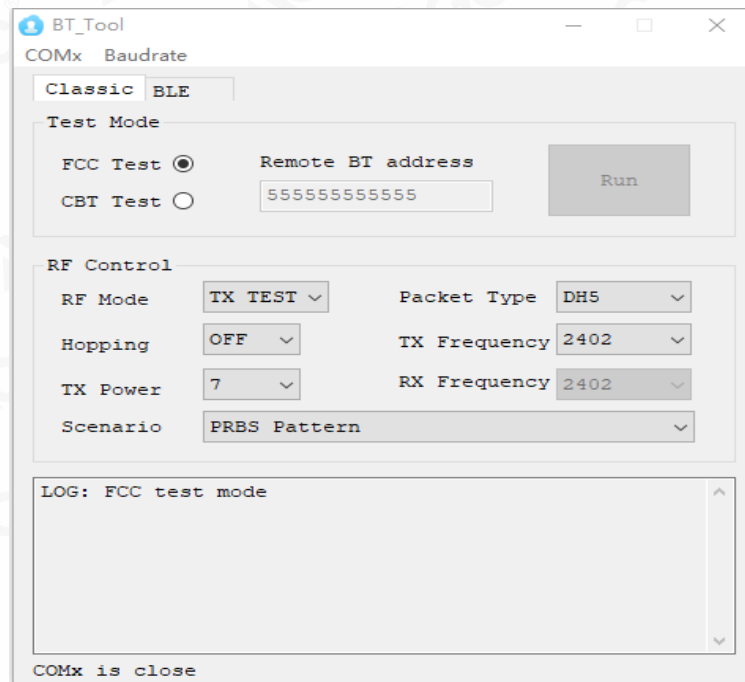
BT_Tool

COMx Baudrate

Classic BLE

Test Mode

FCC Test

CBT Test

Remote BT address

555555555555

Run

RF Control

RF Mode TX TEST

Packet Type DH5

Hopping OFF

TX Frequency 2402

TX Power 7

RX Frequency 2402

Scenario PRBS Pattern

LOG: FCC test mode

COMx is close